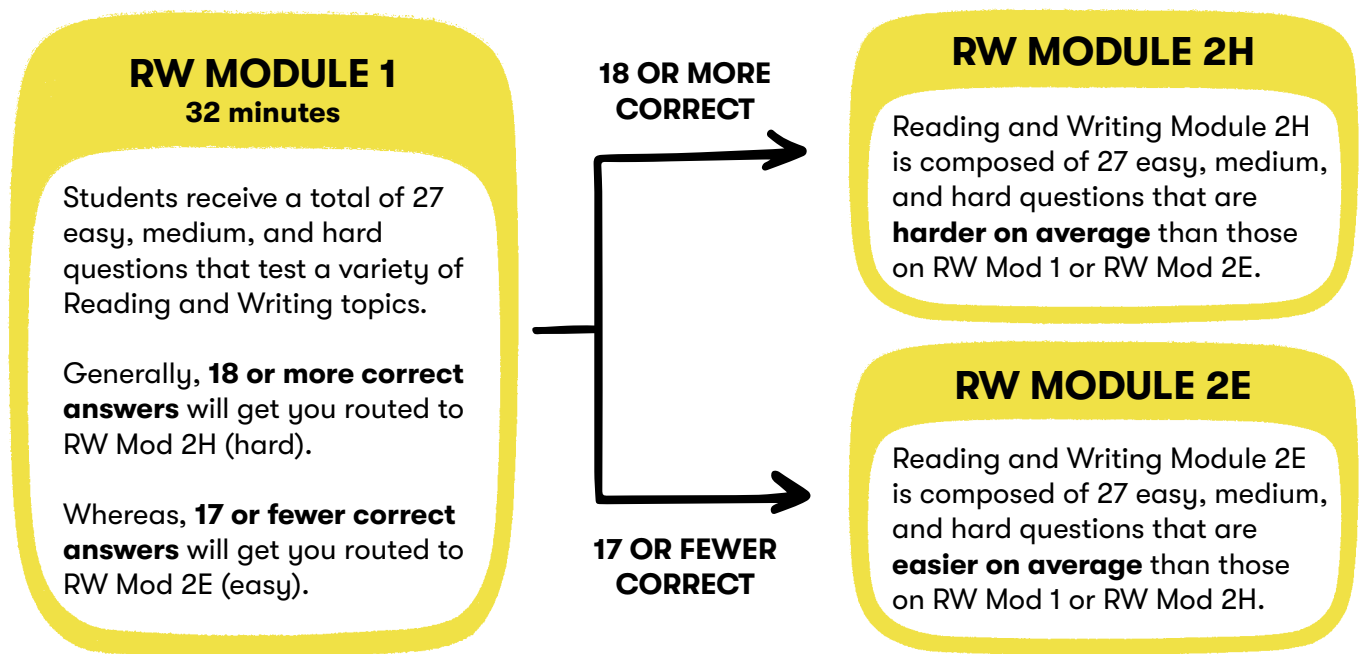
RW MODULE 1
32 minutes

Students receive a total of 27 easy, medium, and hard questions that test a variety of Reading and Writing topics.

Generally, **18 or more correct answers** will get you routed to RW Mod 2H (hard).

Whereas, **17 or fewer correct answers** will get you routed to RW Mod 2E (easy).

18 OR MORE CORRECT

17 OR FEWER CORRECT

RW MODULE 2H

Reading and Writing Module 2H is composed of 27 easy, medium, and hard questions that are **harder on average** than those on RW Mod 1 or RW Mod 2E.

RW MODULE 2E

Reading and Writing Module 2E is composed of 27 easy, medium, and hard questions that are **easier on average** than those on RW Mod 1 or RW Mod 2H.